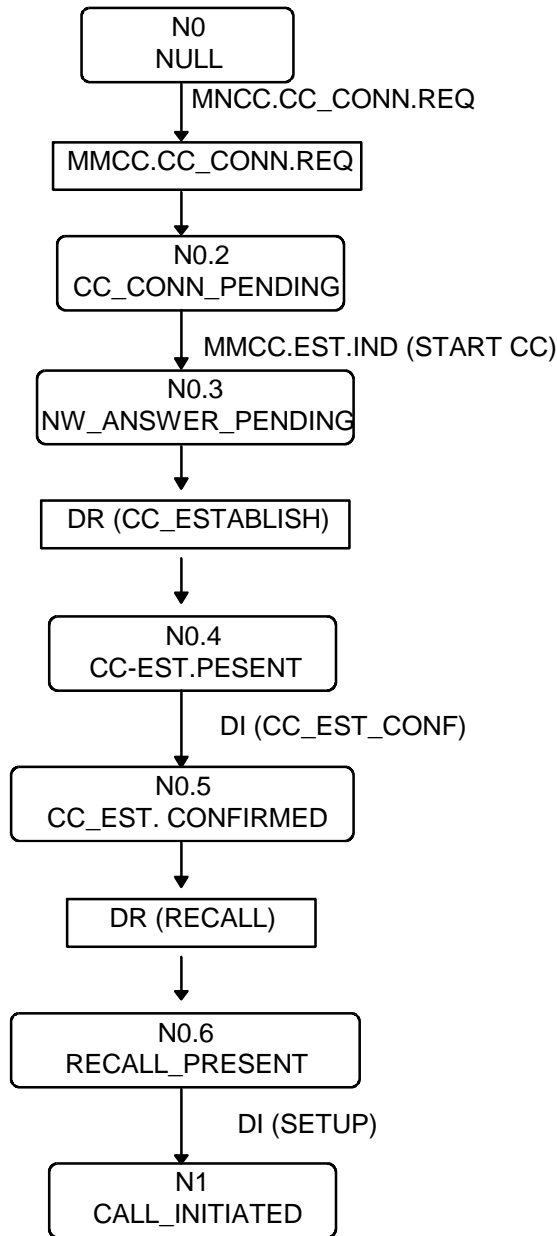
N0
NULL

MNCC.CC_CONN.REQ

MMCC.CC_CONN.REQ

N0.2
CC_CONN_PENDING

MMCC.EST.IND (START CC)

N0.3
NW_ANSWER_PENDING

DR (CC_ESTABLISH)

N0.4
CC-EST.PESENT

DI (CC_EST_CONF)

N0.5
CC_EST. CONFIRMED

DR (RECALL)

N0.6
RECALL_PRESENT

DI (SETUP)

N1
CALL_INITIATED